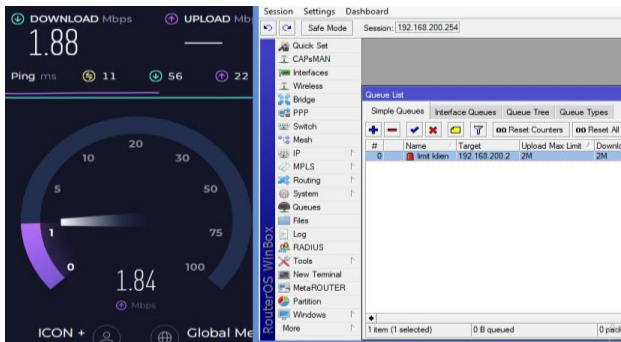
DOWNLOAD Mbps
1.88
UPLOAD Mb
Ping ms 11 56 22
0
1
5
10
20
30
50
75
100
1.84
Mbps
ICON +
Global Me

Session Settings Dashboard
Safe Mode Session: 192.168.200.254
Quick Set
CAPsMAN
Interfaces
Wireless
Bridge
PPP
Switch
Mesh
IP
MPLS
Routing
System
Queues
Files
Log
RADIUS
Tools
New Terminal
MetaROUTER
Partition
Windows
More
RouterOS WinBox

Queue List
Simple Queues | Interface Queues | Queue Tree | Queue Types
00 Reset Counters | 00 Reset All

| # | Name | Target | Upload Max Limit | Downlo |
|---|---|---|---|---|
| 0 | limit klien | 192.168.200.2 | 2M | 2M |

1 item (1 selected) | 0 B queued | 0 pack